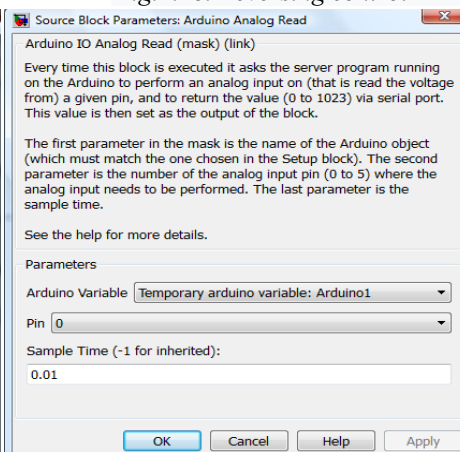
Source Block Parameters: Arduino Analog Read

Arduino IO Analog Read (mask) (link)

Every time this block is executed it asks the server program running on the Arduino to perform an analog input on (that is read the voltage from) a given pin, and to return the value (0 to 1023) via serial port. This value is then set as the output of the block.

The first parameter in the mask is the name of the Arduino object (which must match the one chosen in the Setup block). The second parameter is the number of the analog input pin (0 to 5) where the analog input needs to be performed. The last parameter is the sample time.

See the help for more details.

Parameters

Arduino Variable Temporary arduino variable: Arduino1

Pin 0

Sample Time (-1 for inherited):

0.01

OK Cancel Help Apply